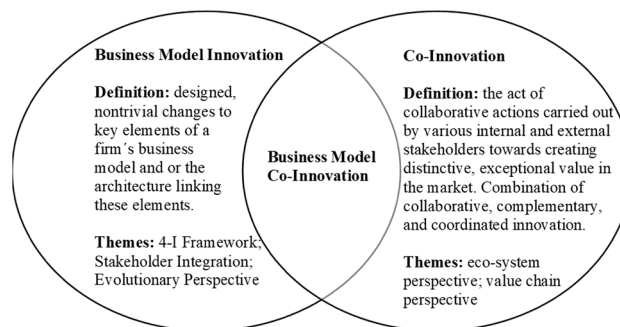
Business Model Innovation

Definition: designed, nontrivial changes to key elements of a firm´s business model and or the architecture linking these elements.

Themes: 4-I Framework; Stakeholder Integration; Evolutionary Perspective

Business Model Co-Innovation

Co-Innovation

Definition: the act of collaborative actions carried out by various internal and external stakeholders towards creating distinctive, exceptional value in the market. Combination of collaborative, complementary, and coordinated innovation.

Themes: eco-system perspective; value chain perspective